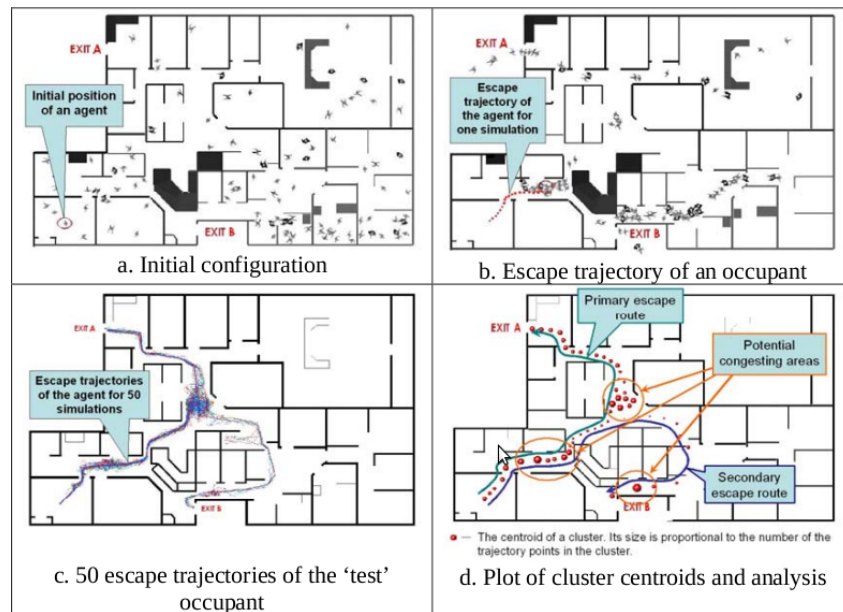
| | |
|---|---|
| EXIT A<br>Initial position of an agent<br>EXIT B<br>a. Initial configuration | EXIT A<br>Escape trajectory of the agent for one simulation<br>EXIT B<br>b. Escape trajectory of an occupant |
| EXIT A<br>Escape trajectories of the agent for 50 simulations<br>EXIT B<br>c. 50 escape trajectories of the 'test' occupant | EXIT A<br>Primary escape route<br>Potential congesting areas<br>Secondary escape route<br>EXIT B<br>— The centroid of a cluster. Its size is proportional to the number of the trajectory points in the cluster.<br>d. Plot of cluster centroids and analysis |